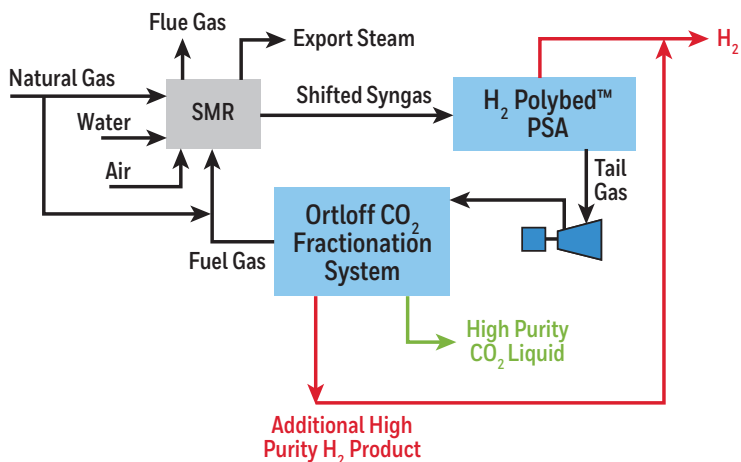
Flue Gas
Export Steam
$H_2$
Natural Gas
SMR
Shifted Syngas
$H_2$ Polybed™ PSA
Water
Air
Tail Gas
Ortloff $CO_2$ Fractionation System
Fuel Gas
High Purity $CO_2$ Liquid
Additional High Purity $H_2$ Product